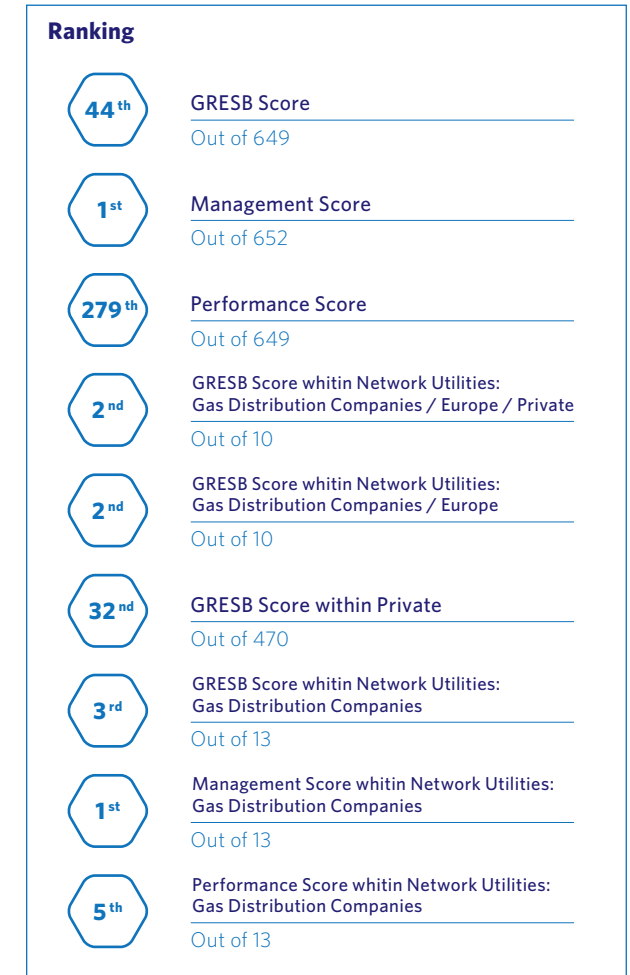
**Ranking**

44$^{th}$

GRESB Score

Out of 649

1$^{st}$

Management Score

Out of 652

279$^{th}$

Performance Score

Out of 649

2$^{nd}$

GRESB Score whitin Network Utilities: Gas Distribution Companies / Europe / Private

Out of 10

2$^{nd}$

GRESB Score whitin Network Utilities: Gas Distribution Companies / Europe

Out of 10

32$^{nd}$

GRESB Score within Private

Out of 470

3$^{rd}$

GRESB Score whitin Network Utilities: Gas Distribution Companies

Out of 13

1$^{st}$

Management Score whitin Network Utilities: Gas Distribution Companies

Out of 13

5$^{th}$

Performance Score whitin Network Utilities: Gas Distribution Companies

Out of 13